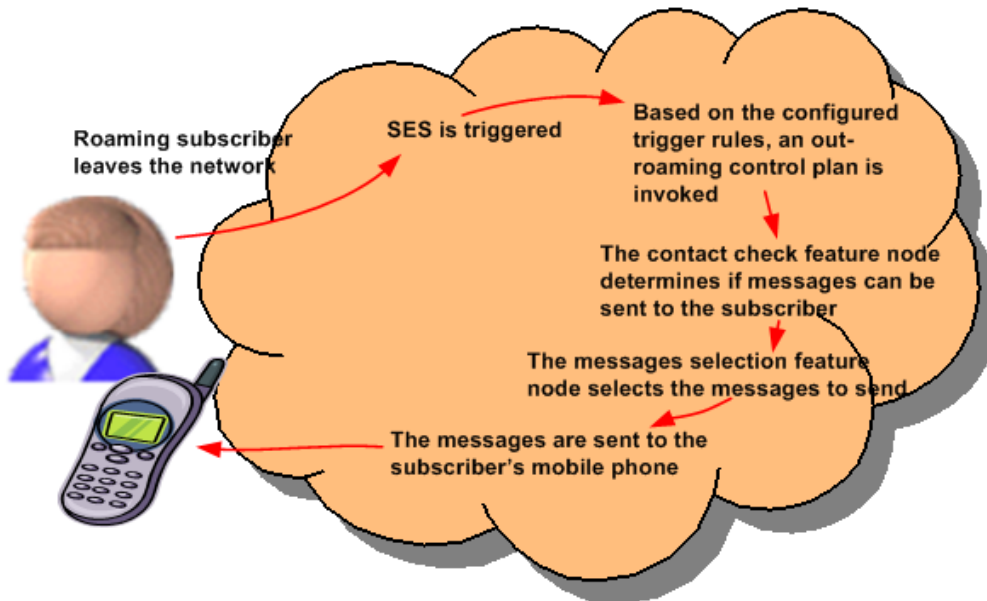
Roaming subscriber leaves the network

SES is triggered

Based on the configured trigger rules, an out-roaming control plan is invoked

The contact check feature node determines if messages can be sent to the subscriber

The messages selection feature node selects the messages to send

The messages are sent to the subscriber's mobile phone